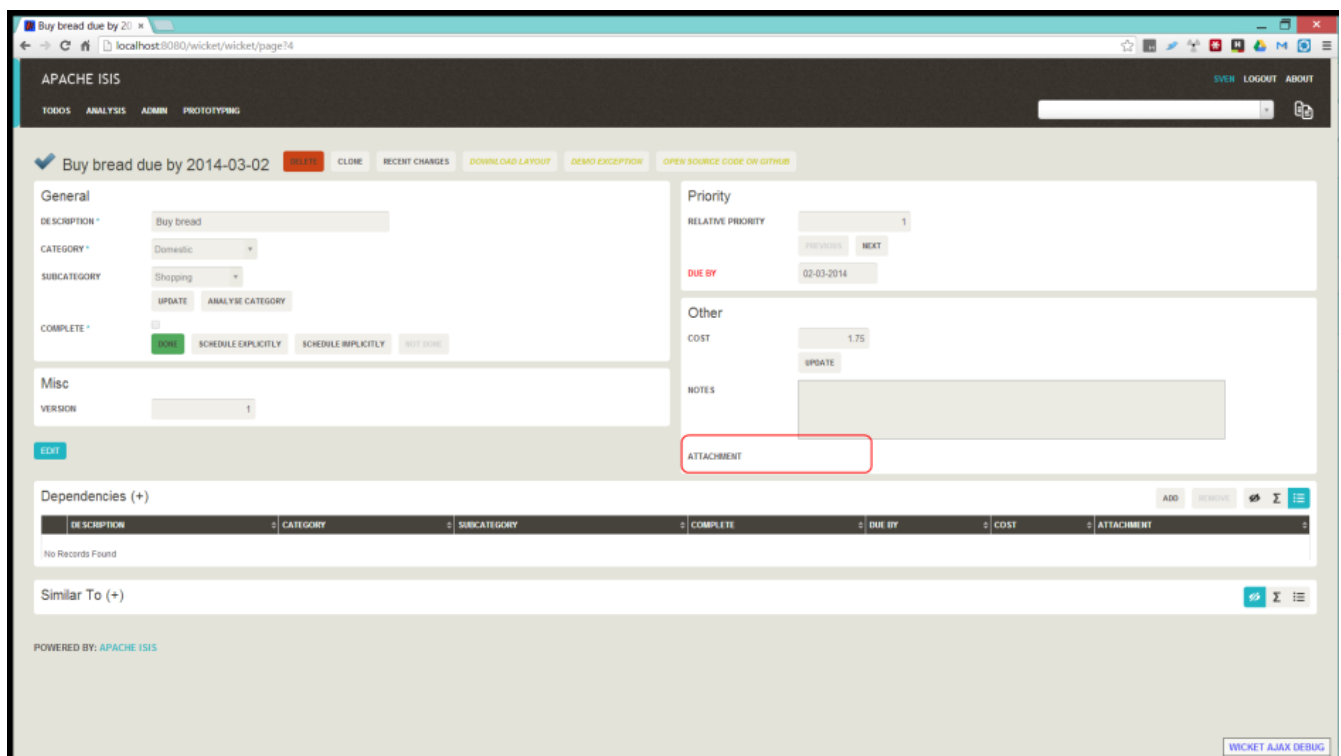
Buy bread due by 20 ×

localhost:8080/wicket/wicket/page?4

APACHE ISIS

SVEN LOGOUT ABOUT

TODOS ANALYSIS ADMIN PROTOTYPING

Buy bread due by 2014-03-02 DELETE CLONE RECENT CHANGES DOWNLOAD LAYOUT DEMO EXCEPTION OPEN SOURCE CODE ON GITHUB

General

DESCRIPTION * Buy bread

CATEGORY * Domestic

SUBCATEGORY Shopping

UPDATE ANALYSE CATEGORY

COMPLETE *

DONE SCHEDULE EXPLICITLY SCHEDULE IMPLICITLY NOT DONE

Misc

VERSION 1

EDIT

Priority

RELATIVE PRIORITY 1

PREVIOUS NEXT

DUE BY 02-03-2014

Other

COST 1.75

UPDATE

NOTES

ATTACHMENT

Dependencies (+)

ADD REMOVE

| DESCRIPTION | CATEGORY | SUBCATEGORY | COMPLETE | DUE BY | COST | ATTACHMENT |
|---|---|---|---|---|---|---|
| No Records Found | | | | | | |

Similar To (+)

POWERED BY: APACHE ISIS

WICKET AJAX DEBUG